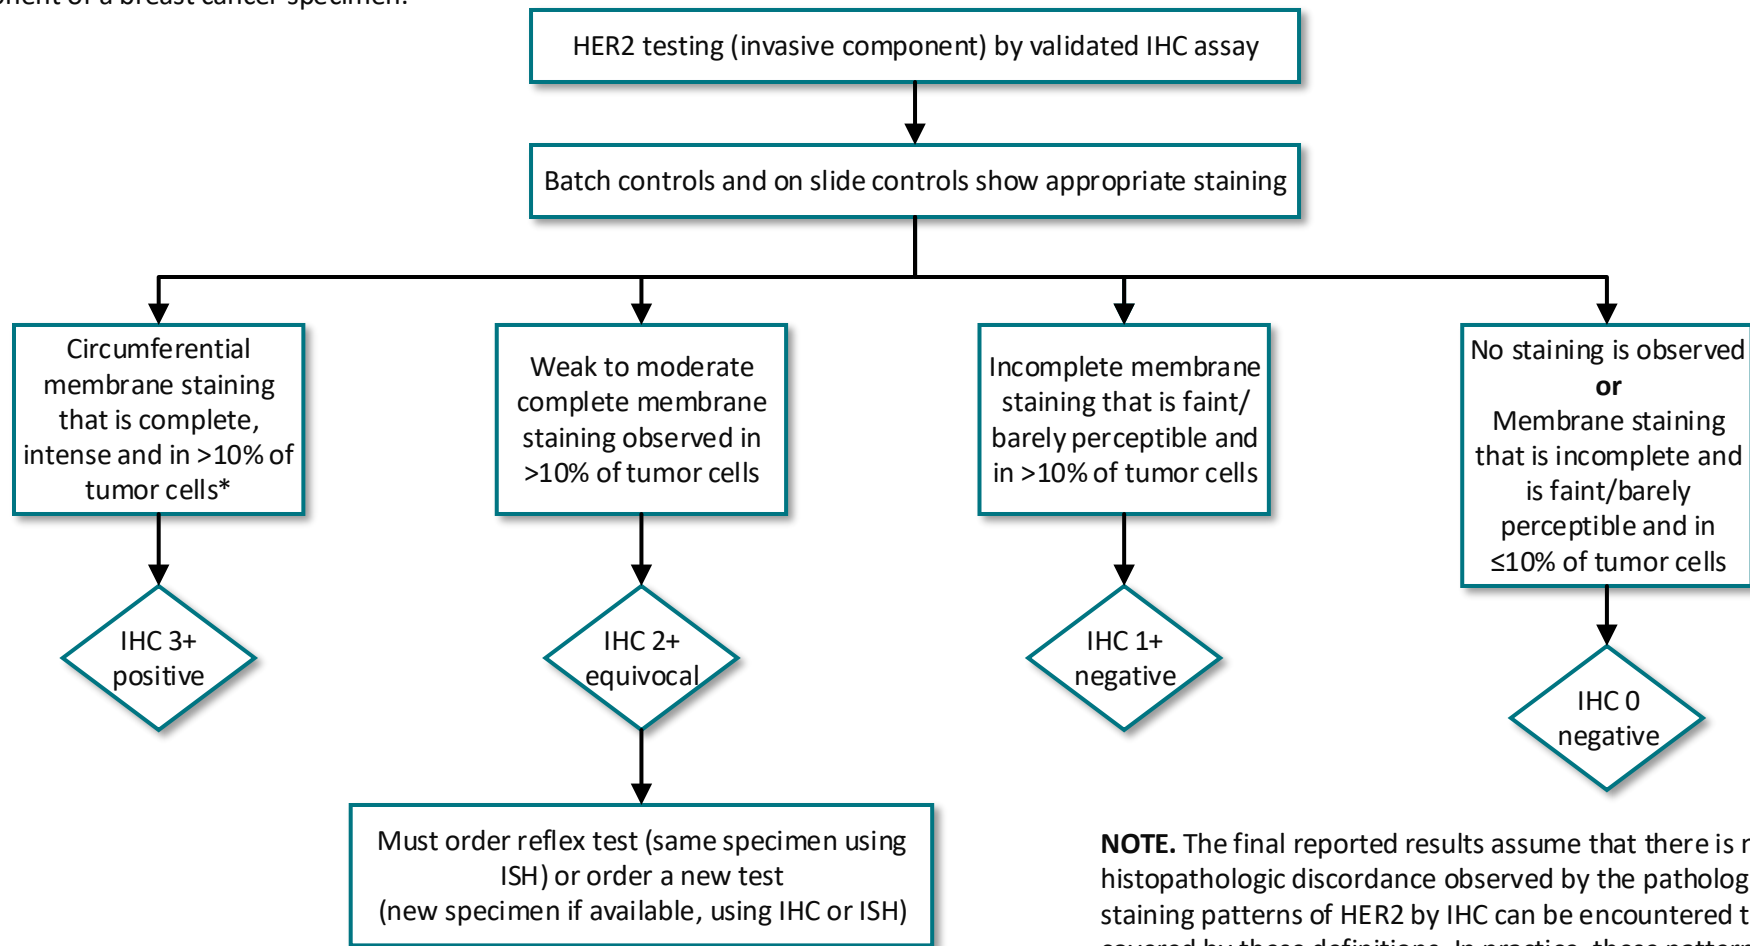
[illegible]ent of a breast cancer specimen.

HER2 testing (invasive component) by validated IHC assay

Batch controls and on slide controls show appropriate staining

Circumferential membrane staining that is complete, intense and in >10% of tumor cells*

Weak to moderate complete membrane staining observed in >10% of tumor cells

Incomplete membrane staining that is faint/ barely perceptible and in >10% of tumor cells

No staining is observed
or
Membrane staining that is incomplete and is faint/barely perceptible and in ≤10% of tumor cells

IHC 3+ positive

IHC 2+ equivocal

IHC 1+ negative

IHC 0 negative

Must order reflex test (same specimen using ISH) or order a new test (new specimen if available, using IHC or ISH)

**NOTE.** The final reported results assume that there is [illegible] histopathologic discordance observed by the patholog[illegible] staining patterns of HER2 by IHC can be encountered t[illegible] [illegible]